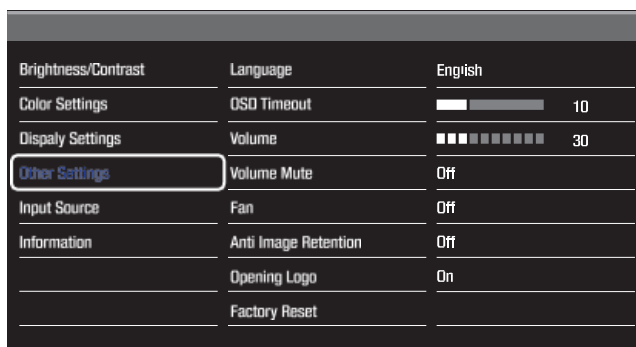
| | | |
|---|---|---|
| Brightness/Contrast | Language | English |
| Color Settings | OSD Timeout | 10 |
| Dispaly Settings | Volume | 30 |
| Other Settings | Volume Mute | Off |
| Input Source | Fan | Off |
| Information | Anti Image Retention | Off |
| | Opening Logo | On |
| | Factory Reset | |